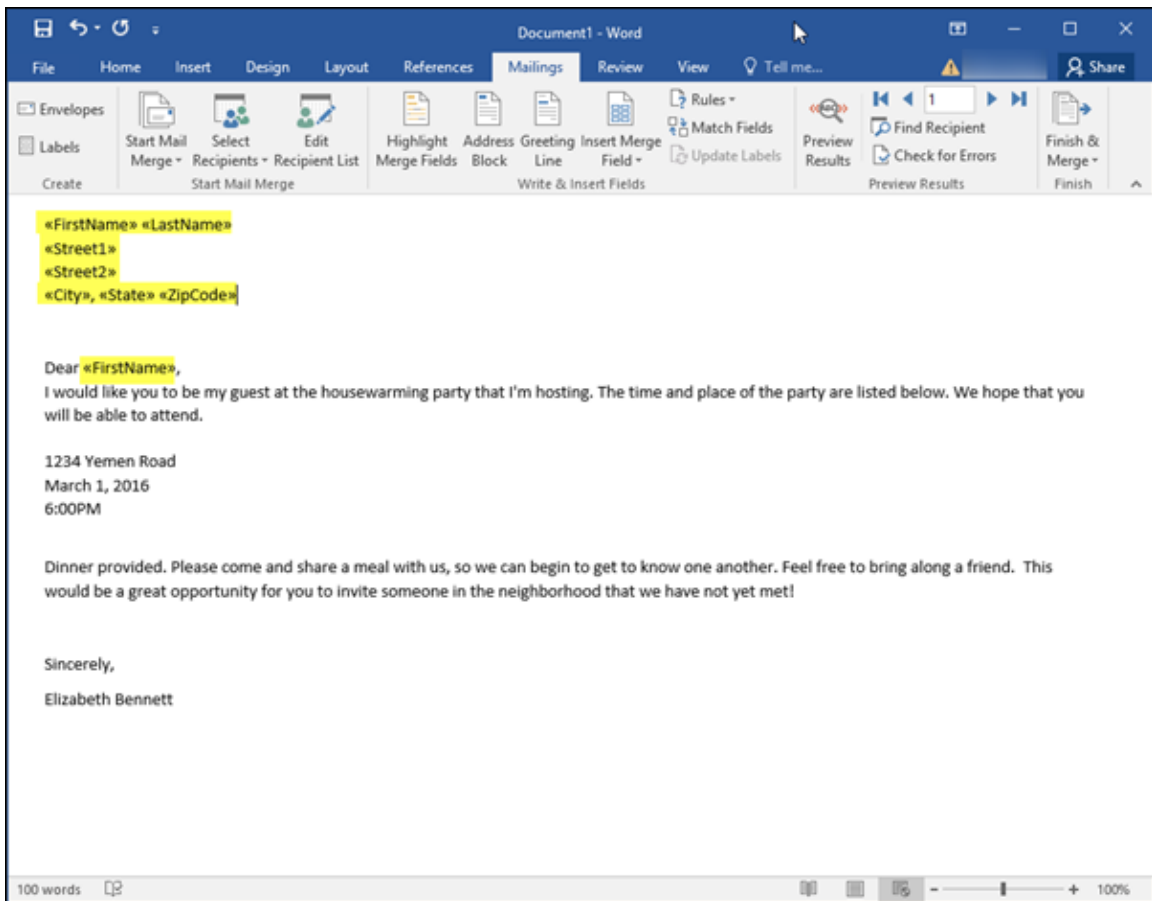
Document1 - Word

File Home Insert Design Layout References Mailings Review View Tell me... Share

Envelopes
Labels
Create

Start Mail Merge
Select Recipients
Edit Recipient List
Start Mail Merge

Highlight Merge Fields
Address Block
Greeting Line
Insert Merge Field
Rules
Match Fields
Update Labels
Write & Insert Fields

Preview Results
1
Find Recipient
Check for Errors
Preview Results

Finish & Merge
Finish

«FirstName» «LastName»
«Street1»
«Street2»
«City», «State» «ZipCode»

Dear «FirstName»,
I would like you to be my guest at the housewarming party that I'm hosting. The time and place of the party are listed below. We hope that you will be able to attend.

1234 Yemen Road
March 1, 2016
6:00PM

Dinner provided. Please come and share a meal with us, so we can begin to get to know one another. Feel free to bring along a friend. This would be a great opportunity for you to invite someone in the neighborhood that we have not yet met!

Sincerely,

Elizabeth Bennett

100 words

100%